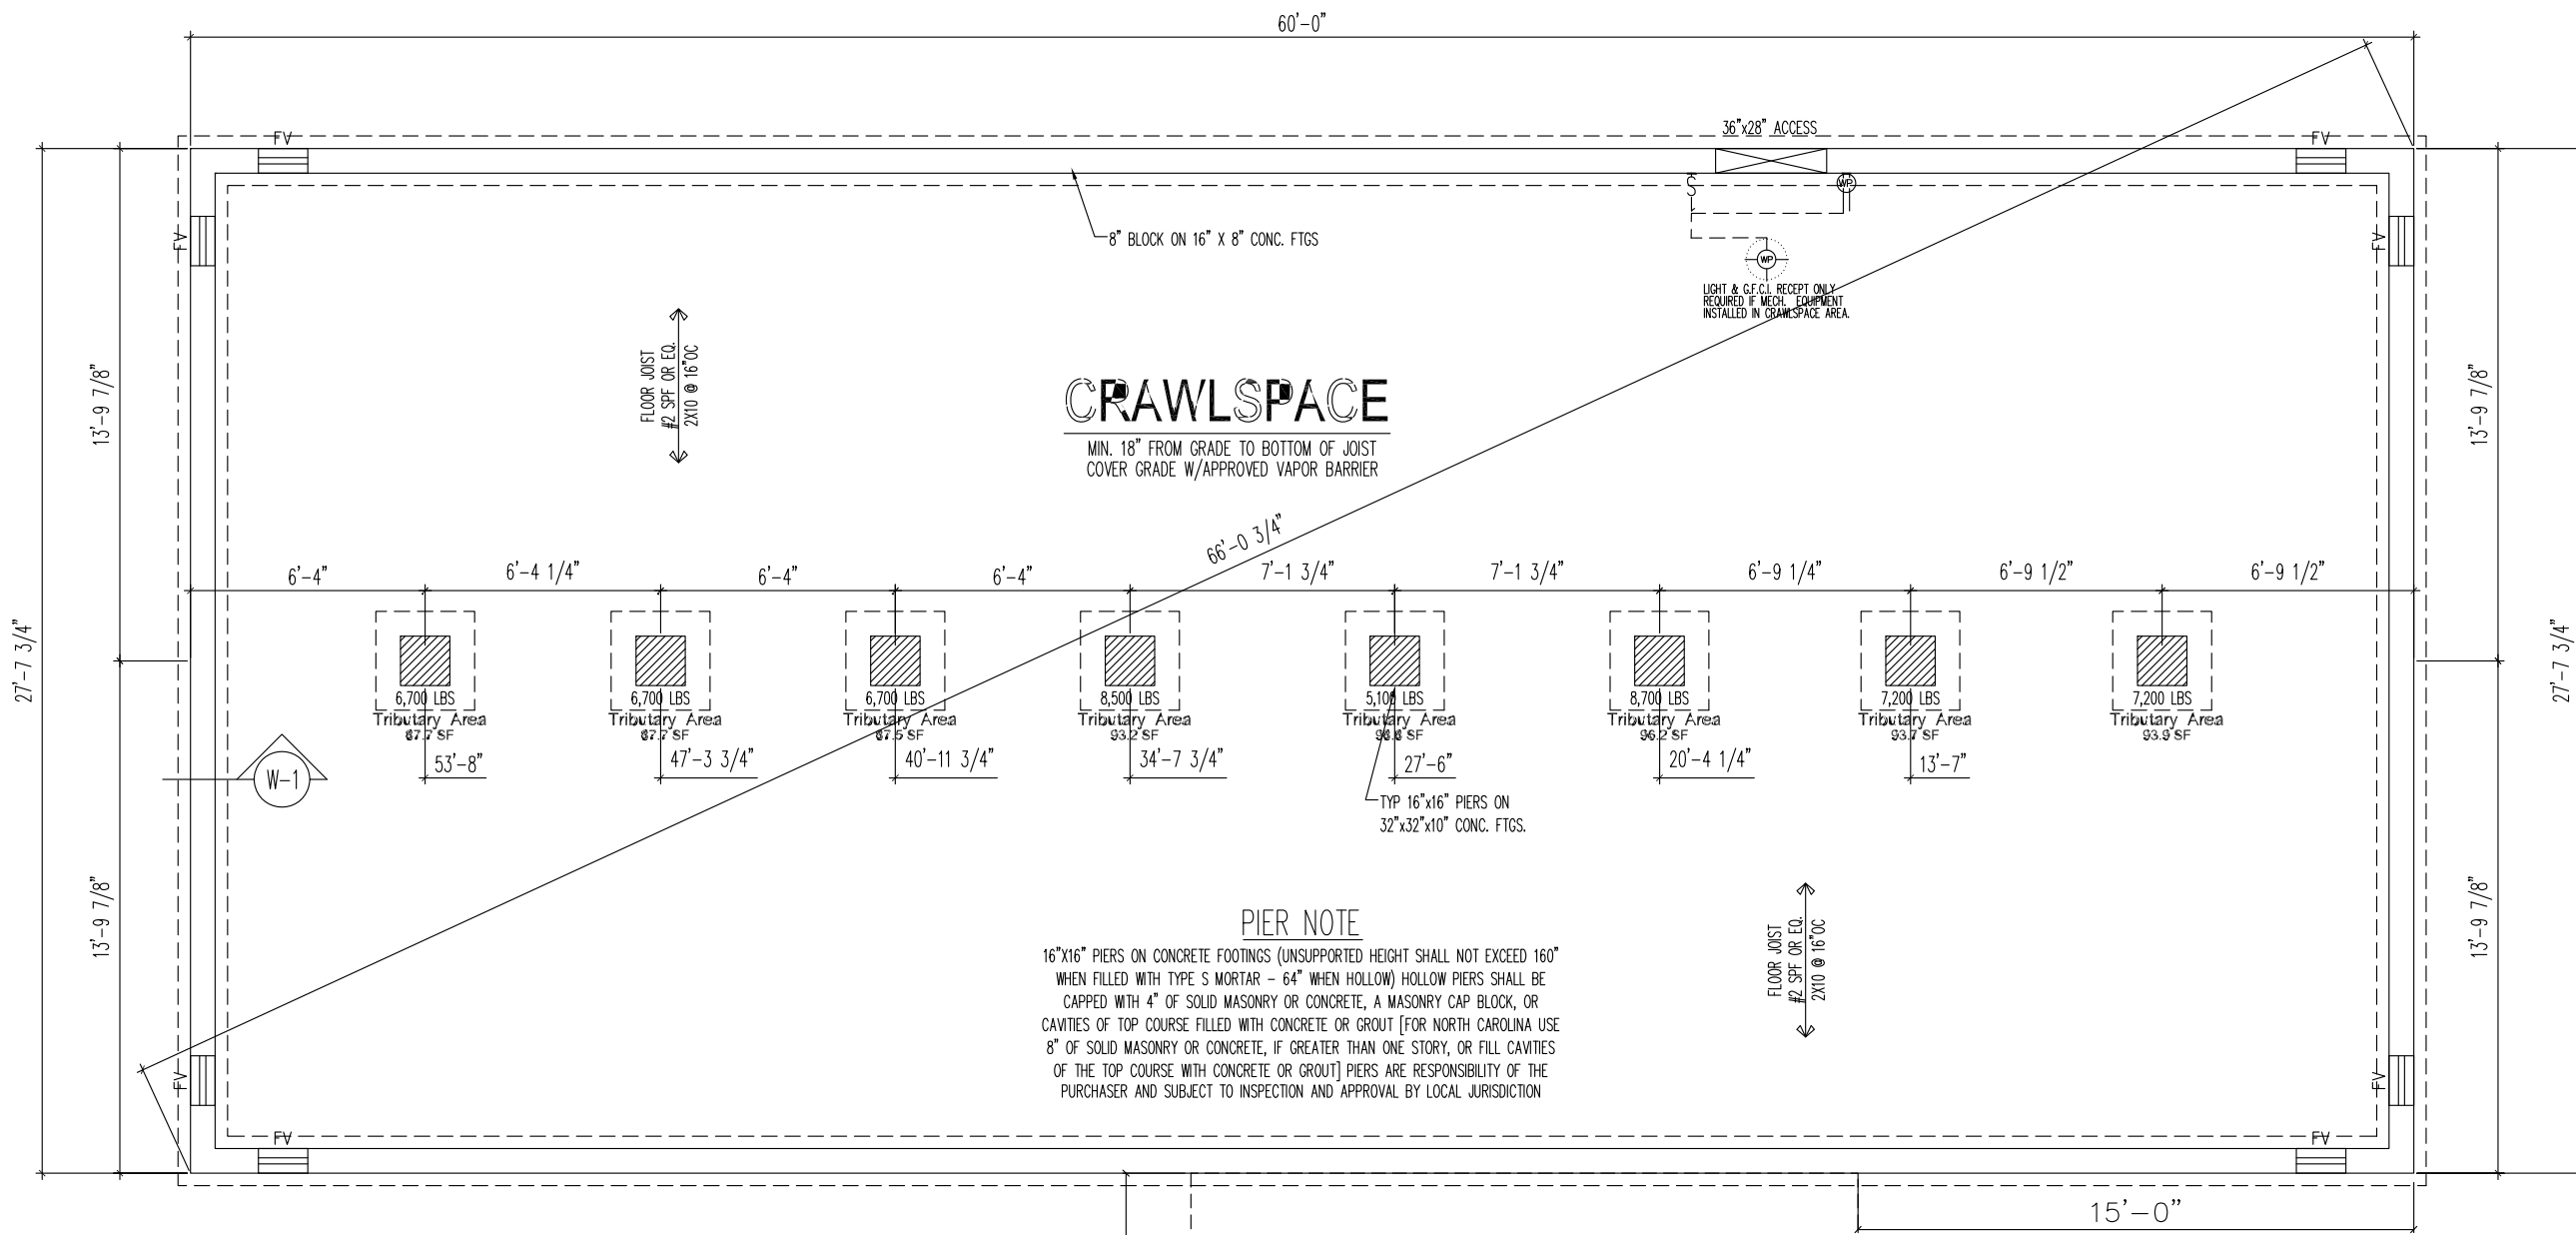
60'-0"

36"x28" ACCESS

FV FV

8" BLOCK ON 16" X 8" CONC. FTGS

FV FV

S

WP

WP

LIGHT & G.F.C.I. RECEPT ONLY REQUIRED IF MECH. EQUIPMENT INSTALLED IN CRAWLSPACE AREA.

FLOOR JOIST #2 SPF OR EQ. 2X10 @ 16"OC

CRAWLSPACE

MIN. 18" FROM GRADE TO BOTTOM OF JOIST
COVER GRADE W/APPROVED VAPOR BARRIER

13'-9 7/8"

13'-9 7/8"

27'-7 3/4"

27'-7 3/4"

66'-0 3/4"

6'-4" 6'-4 1/4" 6'-4" 6'-4" 7'-1 3/4" 7'-1 3/4" 6'-9 1/4" 6'-9 1/2" 6'-9 1/2"

6,700 LBS Tributary Area 87.7 SF
6,700 LBS Tributary Area 87.7 SF
6,700 LBS Tributary Area 87.5 SF
8,500 LBS Tributary Area 93.2 SF
5,100 LBS Tributary Area 98.8 SF
8,700 LBS Tributary Area 96.2 SF
7,200 LBS Tributary Area 93.7 SF
7,200 LBS Tributary Area 93.9 SF

W-1

53'-8" 47'-3 3/4" 40'-11 3/4" 34'-7 3/4" 27'-6" 20'-4 1/4" 13'-7"

TYP 16"x16" PIERS ON 32"x32"x10" CONC. FTGS.

13'-9 7/8"

13'-9 7/8"

PIER NOTE

16"X16" PIERS ON CONCRETE FOOTINGS (UNSUPPORTED HEIGHT SHALL NOT EXCEED 160" WHEN FILLED WITH TYPE S MORTAR - 64" WHEN HOLLOW) HOLLOW PIERS SHALL BE CAPPED WITH 4" OF SOLID MASONRY OR CONCRETE, A MASONRY CAP BLOCK, OR CAVITIES OF TOP COURSE FILLED WITH CONCRETE OR GROUT [FOR NORTH CAROLINA USE 8" OF SOLID MASONRY OR CONCRETE, IF GREATER THAN ONE STORY, OR FILL CAVITIES OF THE TOP COURSE WITH CONCRETE OR GROUT] PIERS ARE RESPONSIBILITY OF THE PURCHASER AND SUBJECT TO INSPECTION AND APPROVAL BY LOCAL JURISDICTION

FLOOR JOIST #2 SPF OR EQ. 2X10 @ 16"OC

FV FV

FV FV

15'-0"